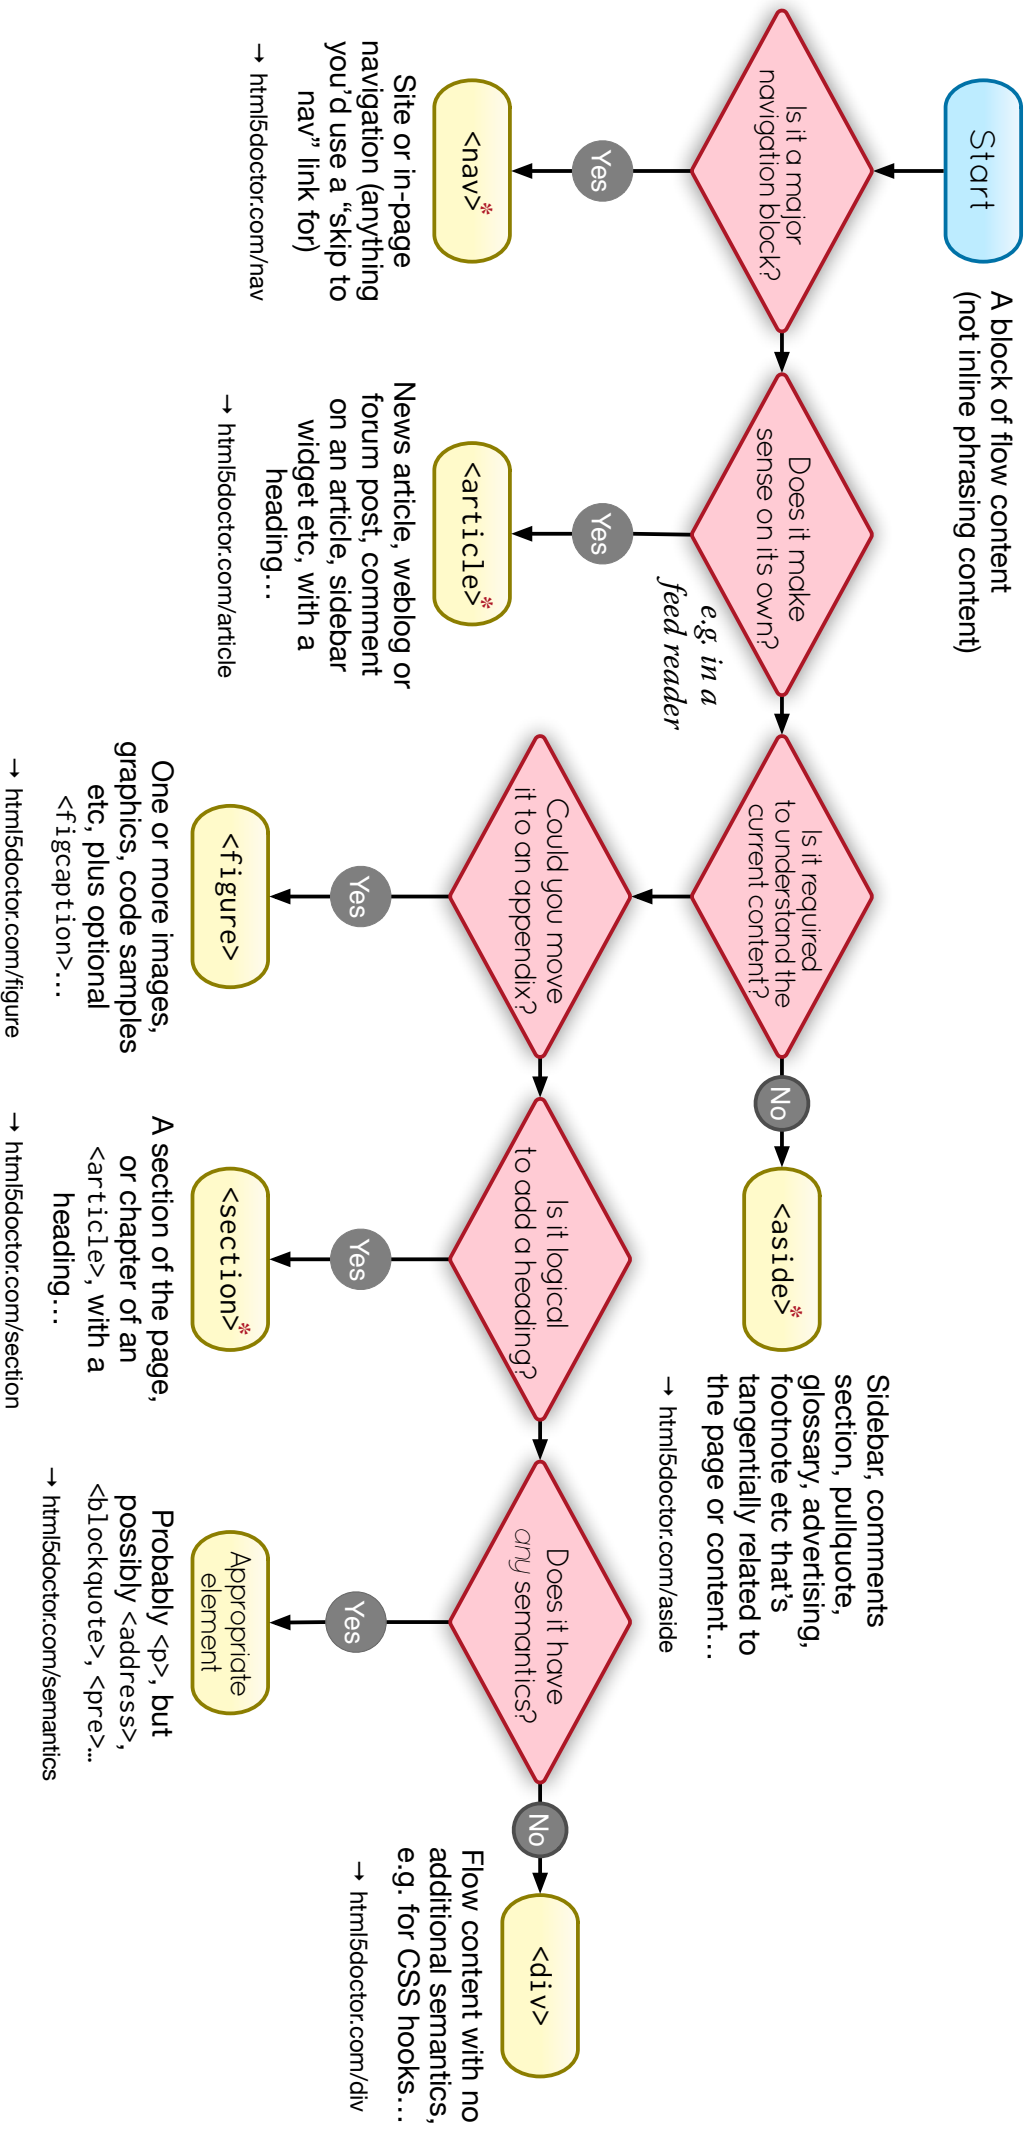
Start

A block of flow content (not inline phrasing content)

Is it a major navigation block?

Yes

<nav>*

Site or in-page navigation (anything you'd use a "skip to nav" link for)

→ html5doctor.com/nav

Does it make sense on its own?

e.g. in a feed reader

Yes

<article>*

News article, weblog or forum post, comment on an article, sidebar widget etc, with a heading…

→ html5doctor.com/article

Is it required to understand the current content?

No

<aside>*

Sidebar, comments section, pullquote, glossary, advertising, footnote etc that's tangentially related to the page or content…

→ html5doctor.com/aside

Could you move it to an appendix?

Yes

<figure>

One or more images, graphics, code samples etc, plus optional <figcaption>…

→ html5doctor.com/figure

Is it logical to add a heading?

Yes

<section>*

A section of the page, or chapter of an <article>, with a heading…

→ html5doctor.com/section

Does it have any semantics?

Yes

Appropriate element

Probably <p>, but possibly <address>, <blockquote>, <pre>…

→ html5doctor.com/semantics

No

<div>

Flow content with no additional semantics, e.g. for CSS hooks…

→ html5doctor.com/div